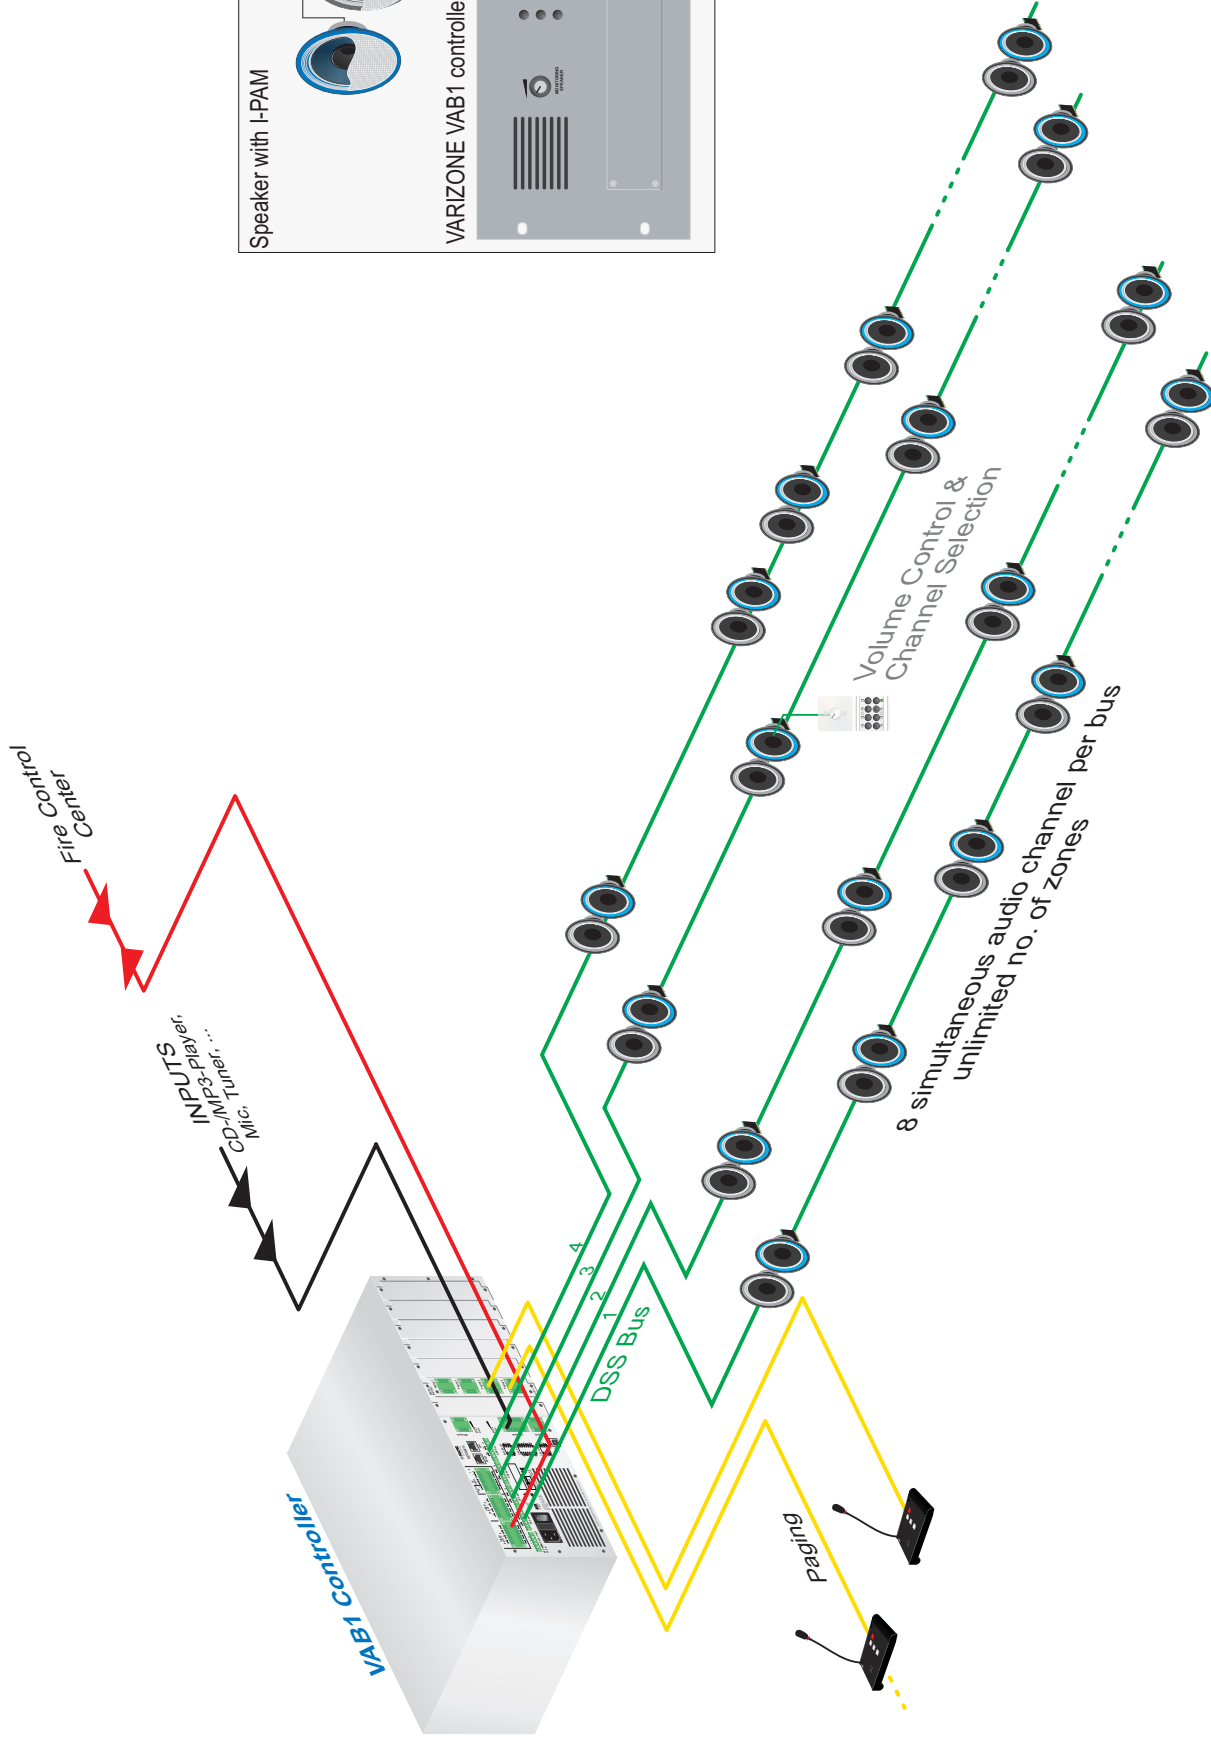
Speaker with I-PAM

VARIZONE VAB1 controlle

Fire Control Center

INPUTS
CD-/MP3-Player,
Mic, Tuner, ...

Volume Control &
Channel Selection

8 simultaneous audio channel per bus
unlimited no. of zones

4
3
2
1
DSS Bus

VAB1 Controller

Paging